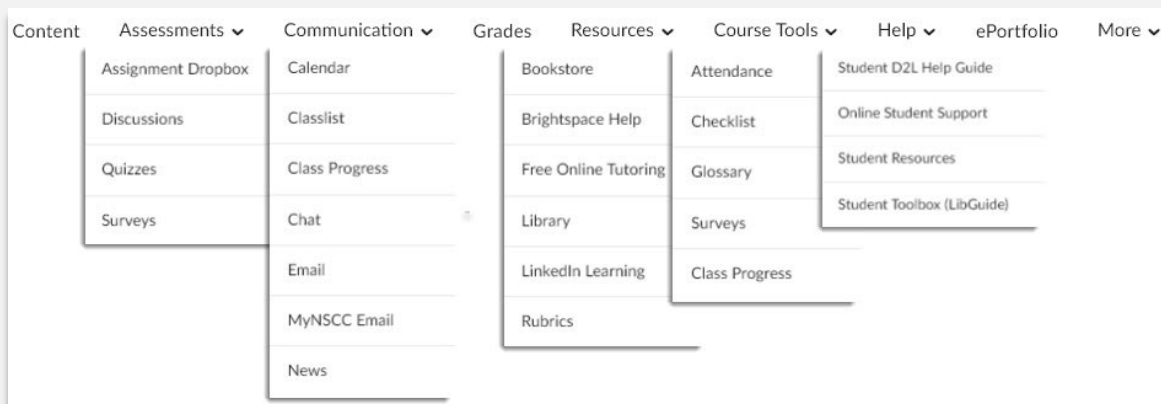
Content Assessments Communication Grades Resources Course Tools Help ePortfolio More

Assignment Dropbox
Discussions
Quizzes
Surveys

Calendar
Classlist
Class Progress
Chat
Email
MyNSCC Email
News

Bookstore
Brightspace Help
Free Online Tutoring
Library
LinkedIn Learning
Rubrics

Attendance
Checklist
Glossary
Surveys
Class Progress

Student D2L Help Guide
Online Student Support
Student Resources
Student Toolbox (LibGuide)